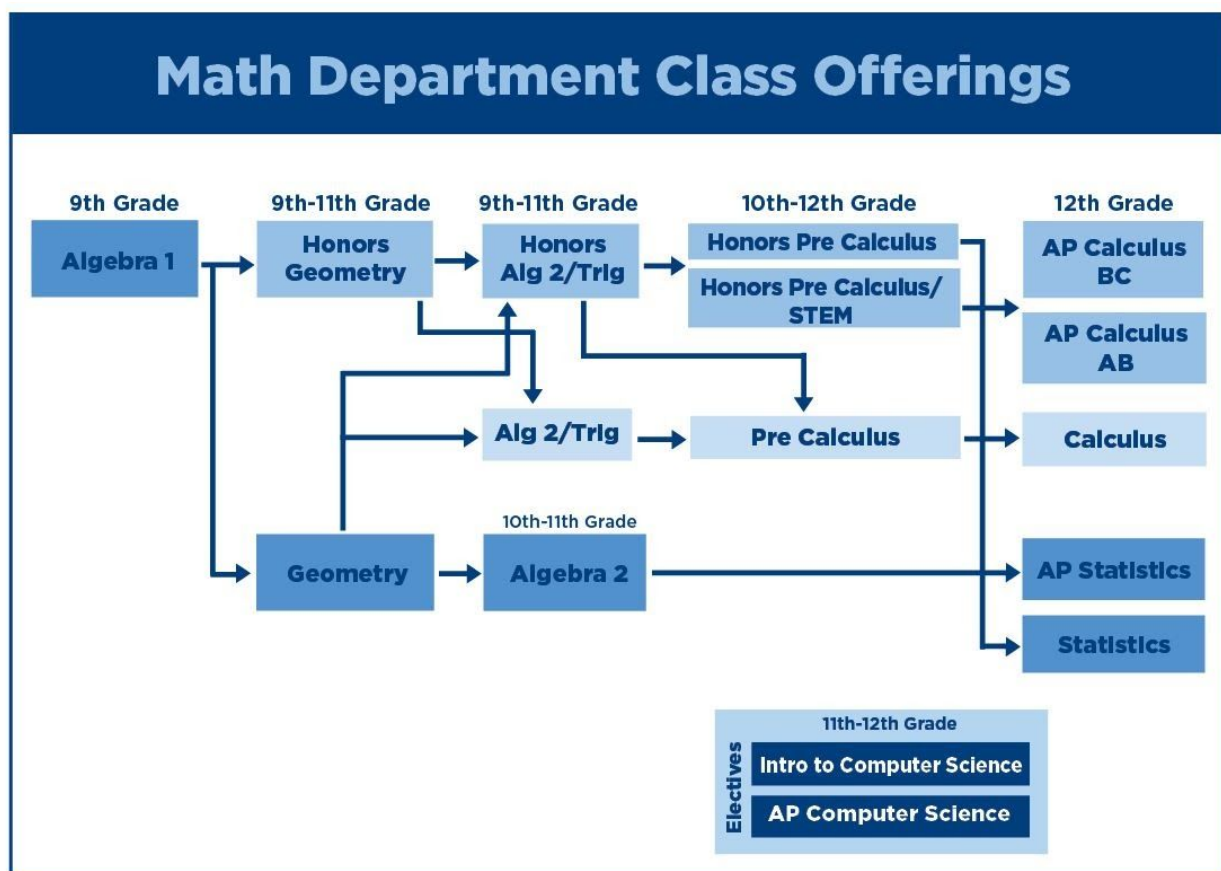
Math Department Class Offerings

9th Grade
Algebra 1

9th-11th Grade
Honors Geometry

9th-11th Grade
Honors Alg 2/Trig

10th-12th Grade
Honors Pre Calculus
Honors Pre Calculus/ STEM

12th Grade
AP Calculus BC
AP Calculus AB

Alg 2/Trig
Pre Calculus
Calculus

Geometry
10th-11th Grade
Algebra 2

AP Statistics
Statistics

11th-12th Grade
Electives
Intro to Computer Science
AP Computer Science